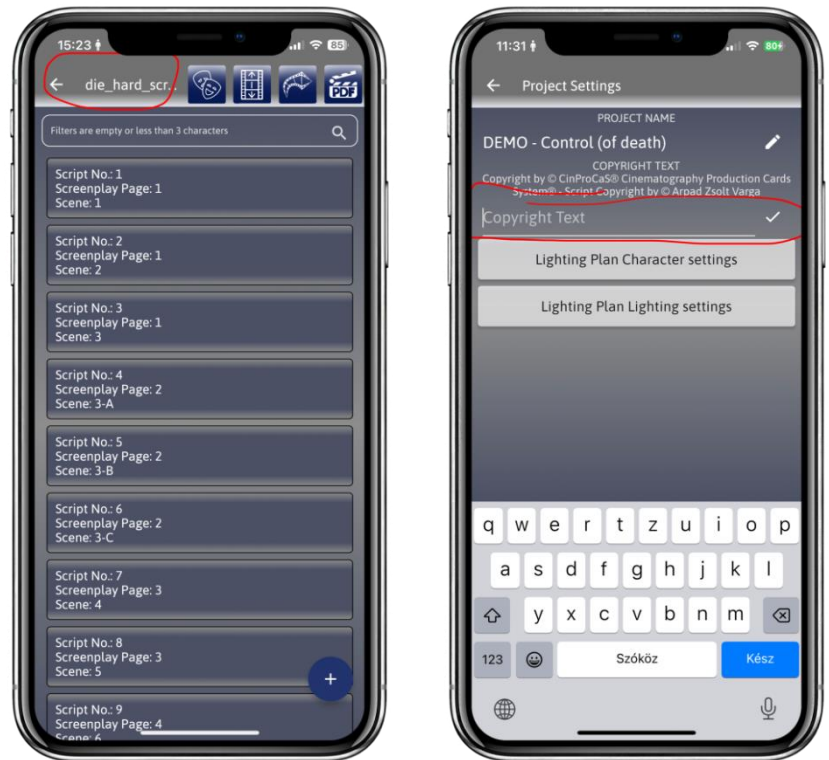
15:23

85

die_hard_scr...

PDF

Filters are empty or less than 3 characters

Script No.: 1
Screenplay Page: 1
Scene: 1

Script No.: 2
Screenplay Page: 1
Scene: 2

Script No.: 3
Screenplay Page: 1
Scene: 3

Script No.: 4
Screenplay Page: 2
Scene: 3-A

Script No.: 5
Screenplay Page: 2
Scene: 3-B

Script No.: 6
Screenplay Page: 2
Scene: 3-C

Script No.: 7
Screenplay Page: 3
Scene: 4

Script No.: 8
Screenplay Page: 3
Scene: 5

Script No.: 9
Screenplay Page: 4
Scene: 6

+

11:31

80

Project Settings

PROJECT NAME

DEMO - Control (of death)

COPYRIGHT TEXT

Copyright by © CinProCaS® Cinematography Production Cards System® - Script Copyright by © Arpad Zsolt Varga

Copyright Text

Lighting Plan Character settings

Lighting Plan Lighting settings

q w e r t z u i o p
a s d f g h j k l
y x c v b n m
123 Szóköz Kész